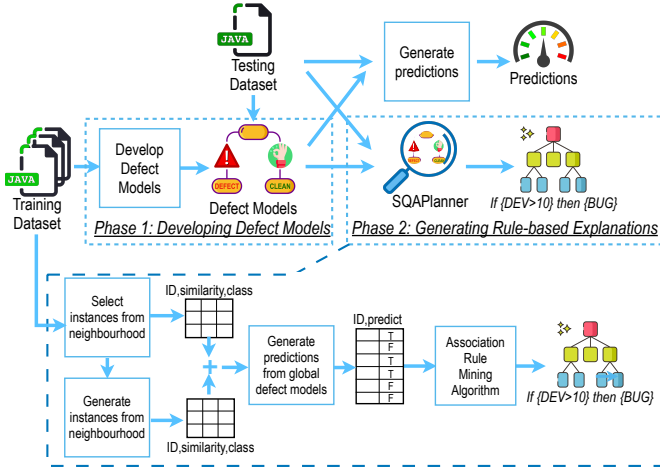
JAVA

Testing Dataset

Generate predictions

Predictions

JAVA

Training Dataset

Develop Defect Models

DEFECT

CLEAN

Defect Models

Phase 1: Developing Defect Models

SQAPlanner

If {DEV>10} then {BUG}

Phase 2: Generating Rule-based Explanations

Select instances from neighbourhood

ID,similarity,class

Generate instances from neighbourhood

ID,similarity,class

Generate predictions from global defect models

ID,predict

| |
|---|
| T |
| F |
| T |
| T |
| F |
| F |

Association Rule Mining Algorithm

If {DEV>10} then {BUG}